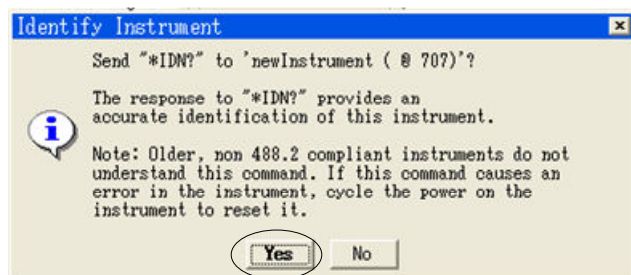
Identify Instrument

Send "*IDN?" to 'newInstrument ( @ 707)'?

The response to "*IDN?" provides an accurate identification of this instrument.

Note: Older, non 488.2 compliant instruments do not understand this command. If this command causes an error in the instrument, cycle the power on the instrument to reset it.

Yes No